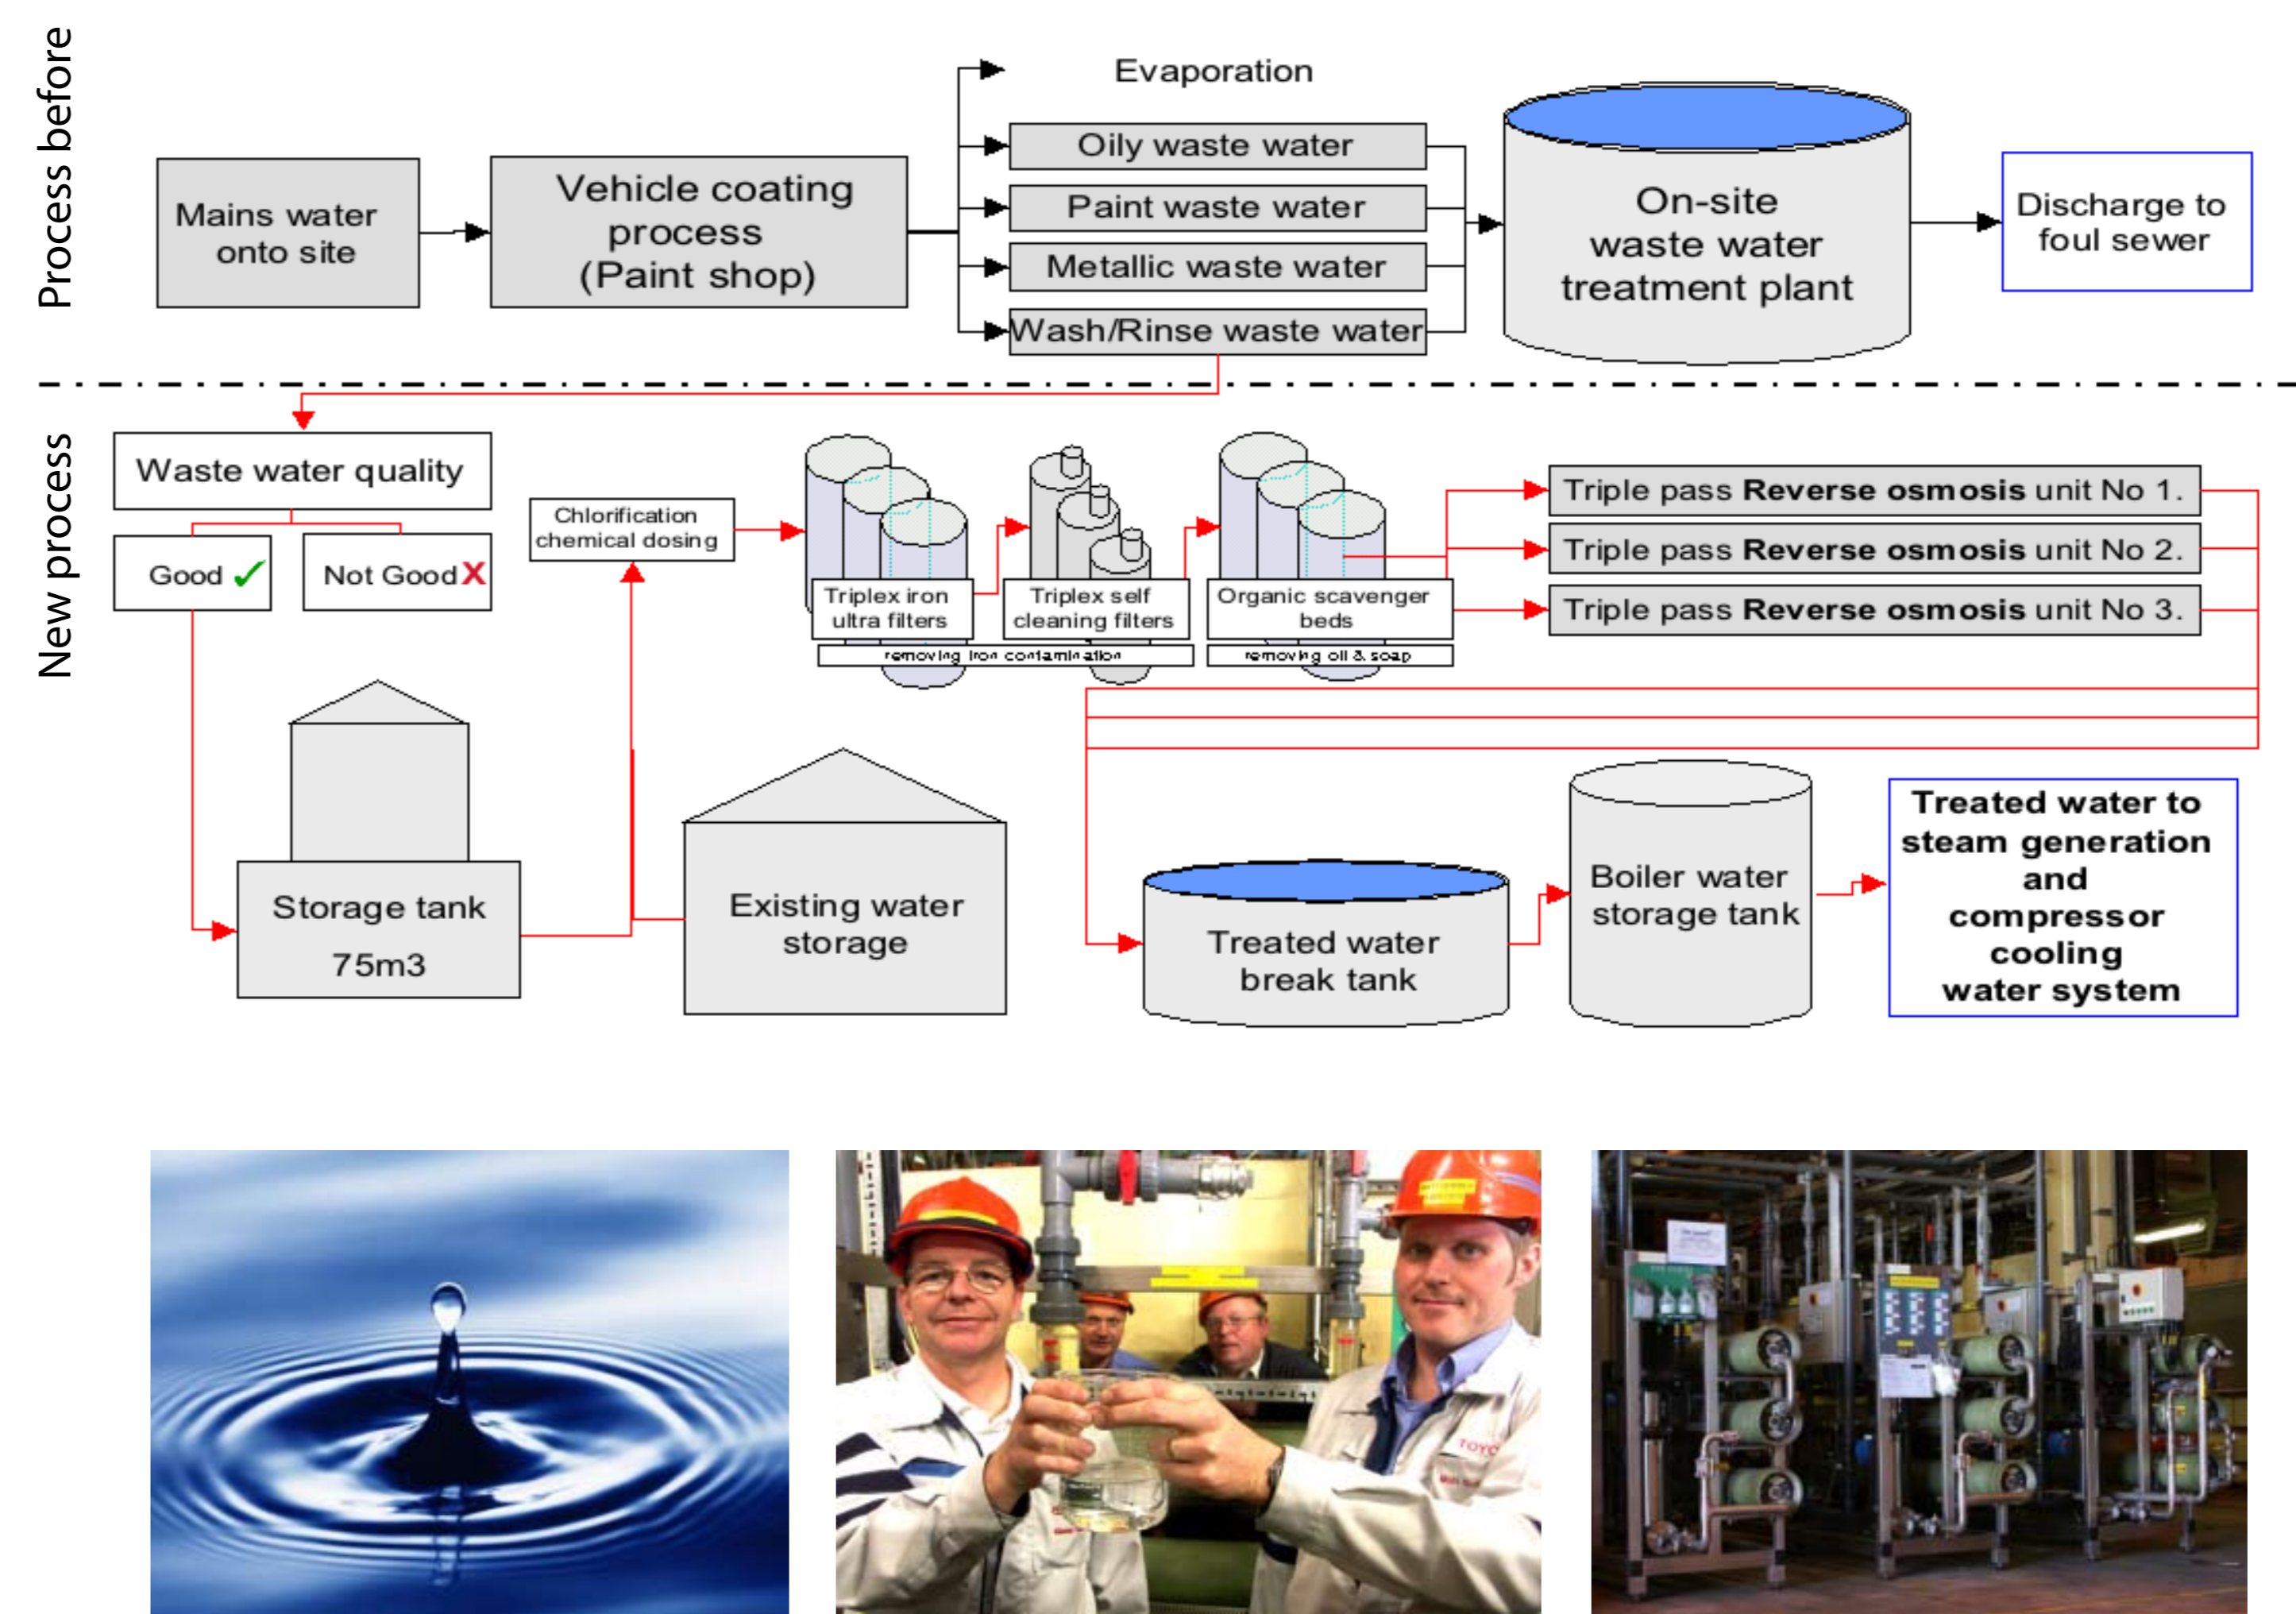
Process before

Mains water onto site

Vehicle coating process (Paint shop)

Evaporation

Oily waste water

Paint waste water

Metallic waste water

Wash/Rinse waste water

On-site waste water treatment plant

Discharge to foul sewer

New process

Waste water quality

Good ✓

Not Good X

Chlorification chemical dosing

Triplex iron ultra filters

Triplex self cleaning filters

removing iron contamination

Organic scavenger beds

removing oil & soap

Triple pass **Reverse osmosis** unit No 1.

Triple pass **Reverse osmosis** unit No 2.

Triple pass **Reverse osmosis** unit No 3.

Storage tank 75m3

Existing water storage

Treated water break tank

Boiler water storage tank

**Treated water to steam generation and compressor cooling water system**